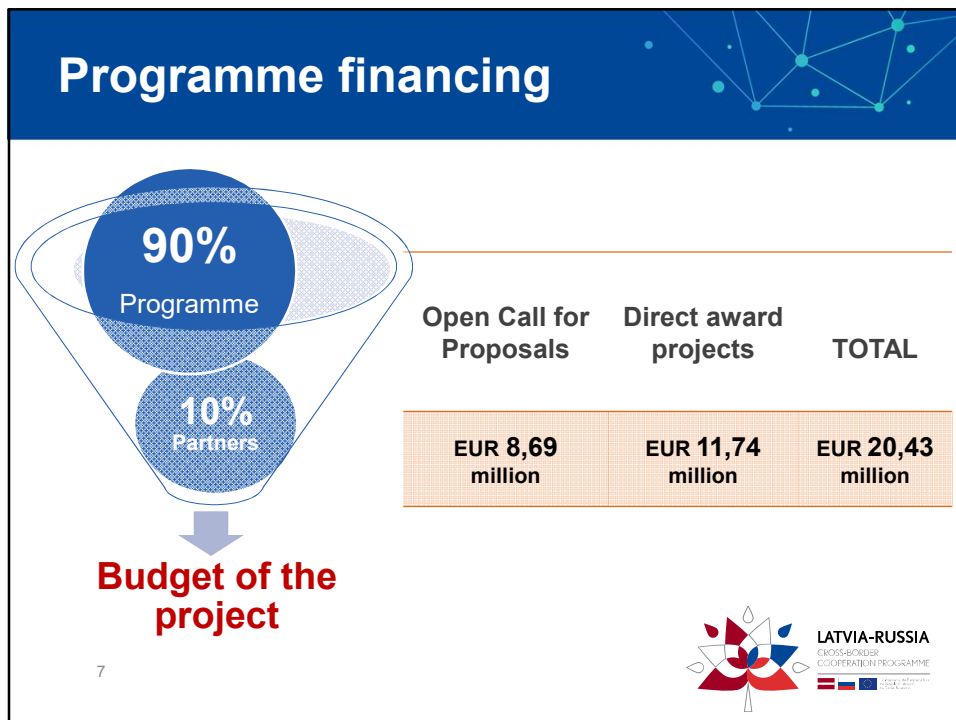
Programme financing

90%
Programme

10%
Partners

Budget of the project

| Open Call for Proposals | Direct award projects | TOTAL |
|---|---|---|
| EUR 8,69 million | EUR 11,74 million | EUR 20,43 million |

7

LATVIA-RUSSIA
CROSS-BORDER
COOPERATION PROGRAMME

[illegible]